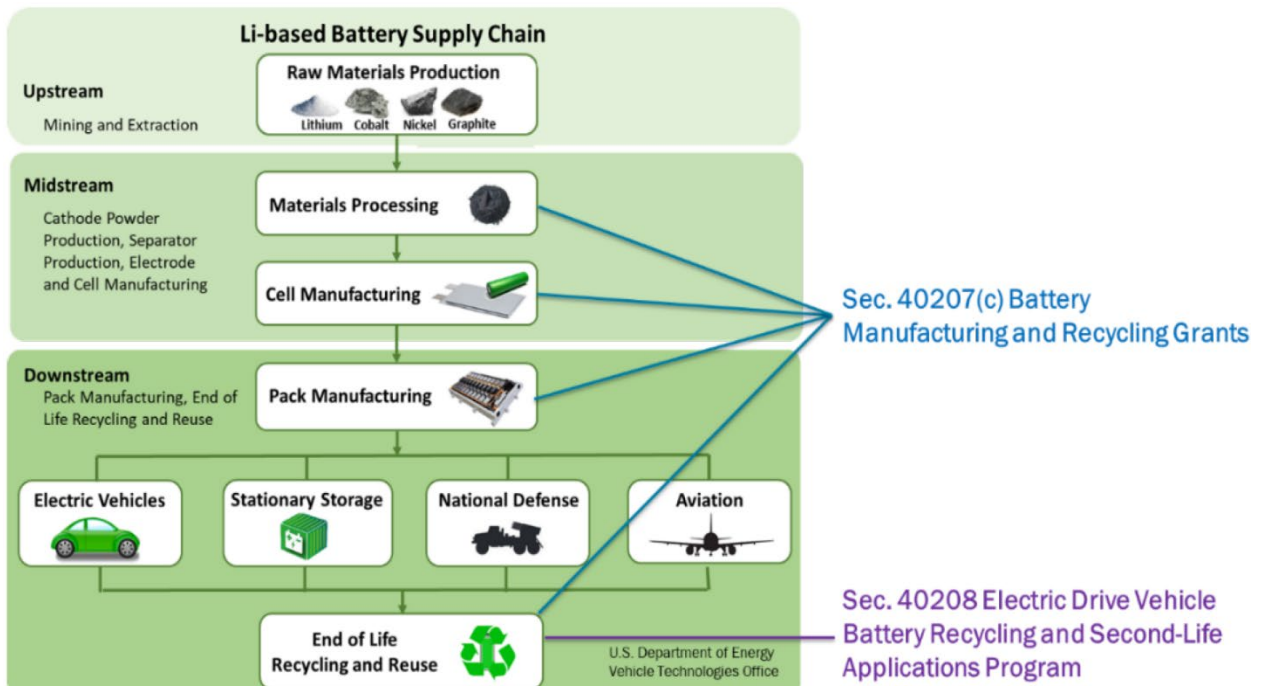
Li-based Battery Supply Chain

Upstream

Mining and Extraction

Raw Materials Production

Lithium Cobalt Nickel Graphite

Midstream

Cathode Powder Production, Separator Production, Electrode and Cell Manufacturing

Materials Processing

Cell Manufacturing

Sec. 40207(c) Battery Manufacturing and Recycling Grants

Downstream

Pack Manufacturing, End of Life Recycling and Reuse

Pack Manufacturing

Electric Vehicles

Stationary Storage

National Defense

Aviation

End of Life Recycling and Reuse

U.S. Department of Energy Vehicle Technologies Office

Sec. 40208 Electric Drive Vehicle Battery Recycling and Second-Life Applications Program